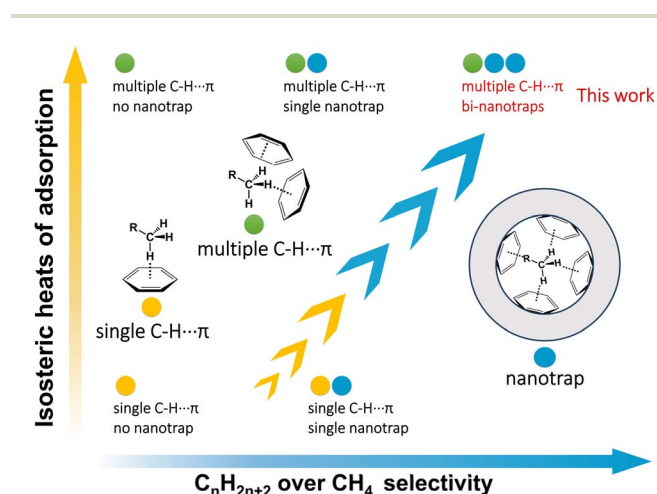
multiple C-H···π
no nanotrap

multiple C-H···π
single nanotrap

multiple C-H···π
bi-nanotraps

This work

Isosteric heats of adsorption

R
H
C
H
H

multiple C-H···π

R
H
H
C
H

single C-H···π

R
C
H
H

nanotrap

single C-H···π
no nanotrap

single C-H···π
single nanotrap

$C_nH_{2n+2}$ over $CH_4$ selectivity